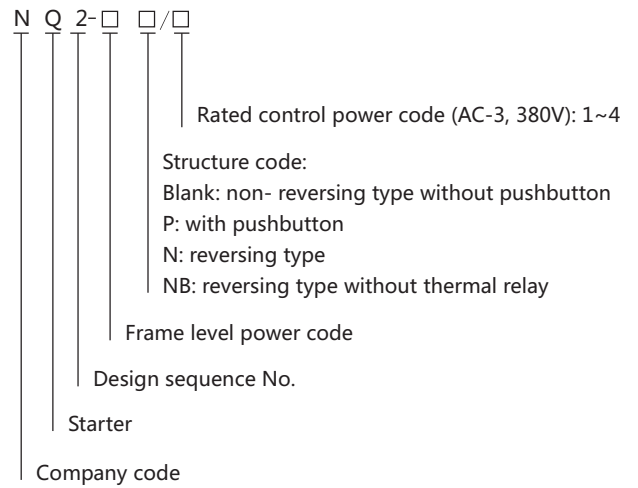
N Q 2-□ □/□

Rated control power code (AC-3, 380V): 1~4

Structure code:
Blank: non- reversing type without pushbutton
P: with pushbutton
N: reversing type
NB: reversing type without thermal relay

Frame level power code

Design sequence No.

Starter

Company code